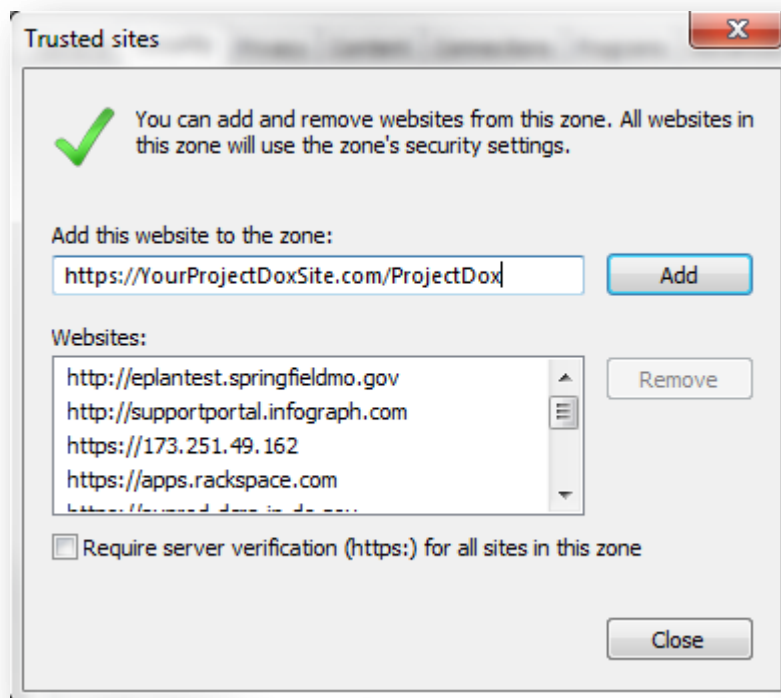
Trusted sites

You can add and remove websites from this zone. All websites in this zone will use the zone's security settings.

Add this website to the zone:

https://YourProjectDoxSite.com/ProjectDox

Add

Websites:

http://eplantest.springfieldmo.gov
http://supportportal.infograph.com
https://173.251.49.162
https://apps.rackspace.com
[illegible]

Remove

Require server verification (https:) for all sites in this zone

Close